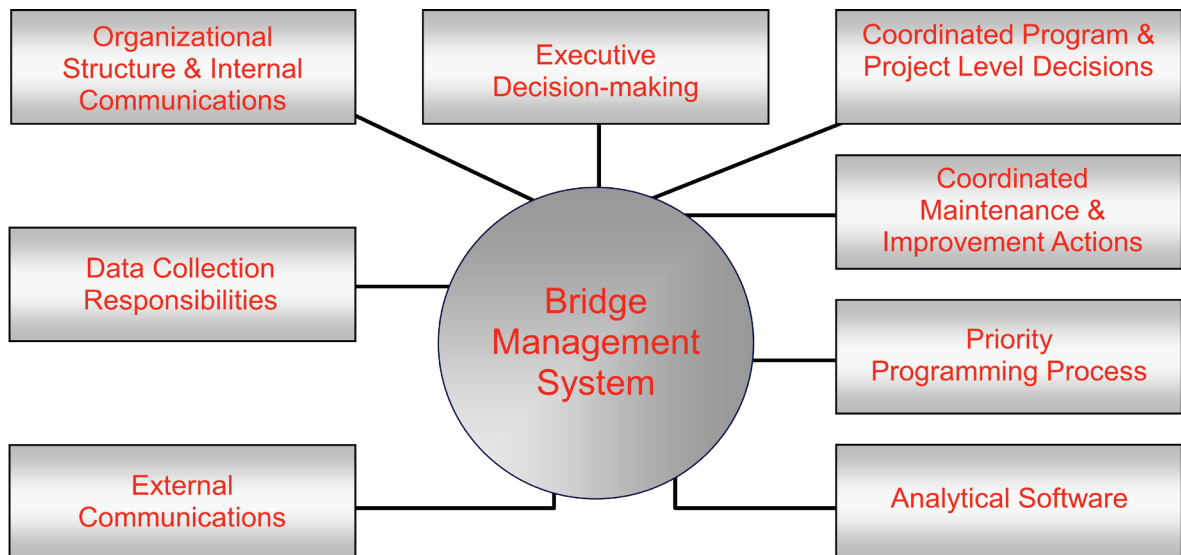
Organizational Structure & Internal Communications

Executive Decision-making

Coordinated Program & Project Level Decisions

Coordinated Maintenance & Improvement Actions

Data Collection Responsibilities

Bridge Management System

Priority Programming Process

External Communications

Analytical Software